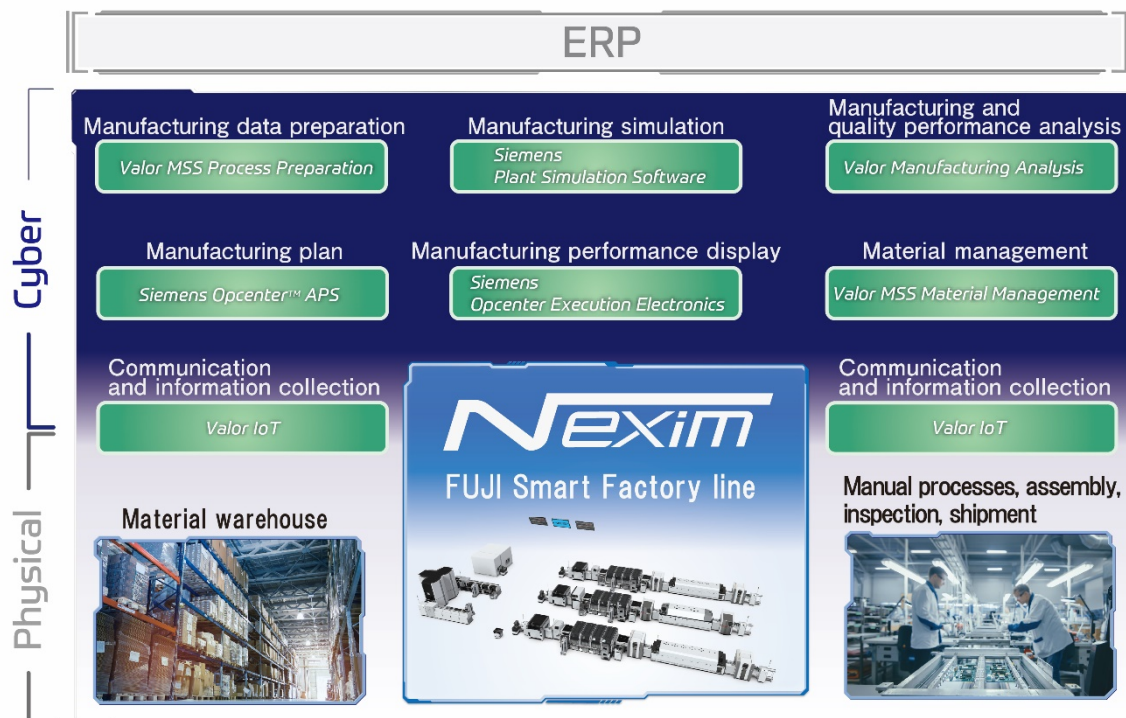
ERP

Cyber

Manufacturing data preparation
Valor MSS Process Preparation

Manufacturing simulation
Siemens Plant Simulation Software

Manufacturing and quality performance analysis
Valor Manufacturing Analysis

Manufacturing plan
Siemens Opcenter™ APS

Manufacturing performance display
Siemens Opcenter Execution Electronics

Material management
Valor MSS Material Management

Communication and information collection
Valor IoT

Nexim
FUJI Smart Factory line

Communication and information collection
Valor IoT

Physical

Material warehouse

Manual processes, assembly, inspection, shipment